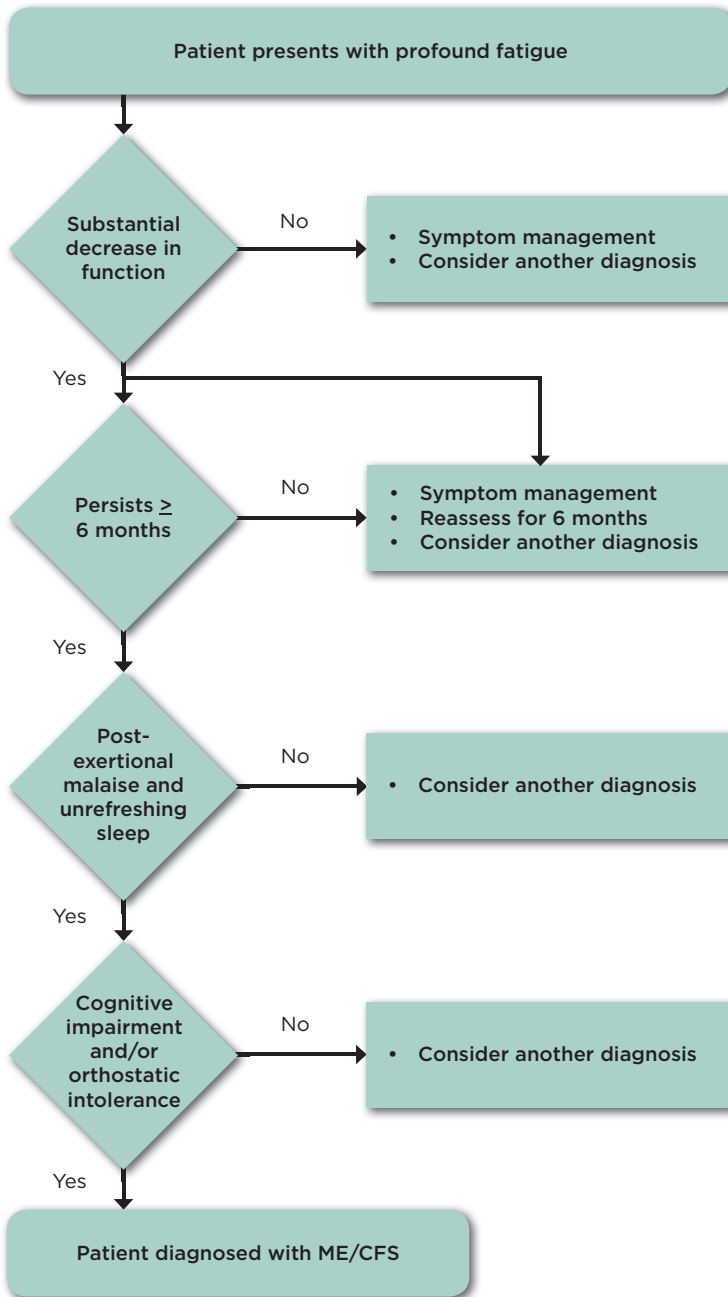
Patient presents with profound fatigue

Substantial decrease in function

No

- Symptom management
- Consider another diagnosis

Yes

Persists $\geq$ 6 months

No

- Symptom management
- Reassess for 6 months
- Consider another diagnosis

Yes

Post-exertional malaise and unrefreshing sleep

No

- Consider another diagnosis

Yes

Cognitive impairment and/or orthostatic intolerance

No

- Consider another diagnosis

Yes

Patient diagnosed with ME/CFS